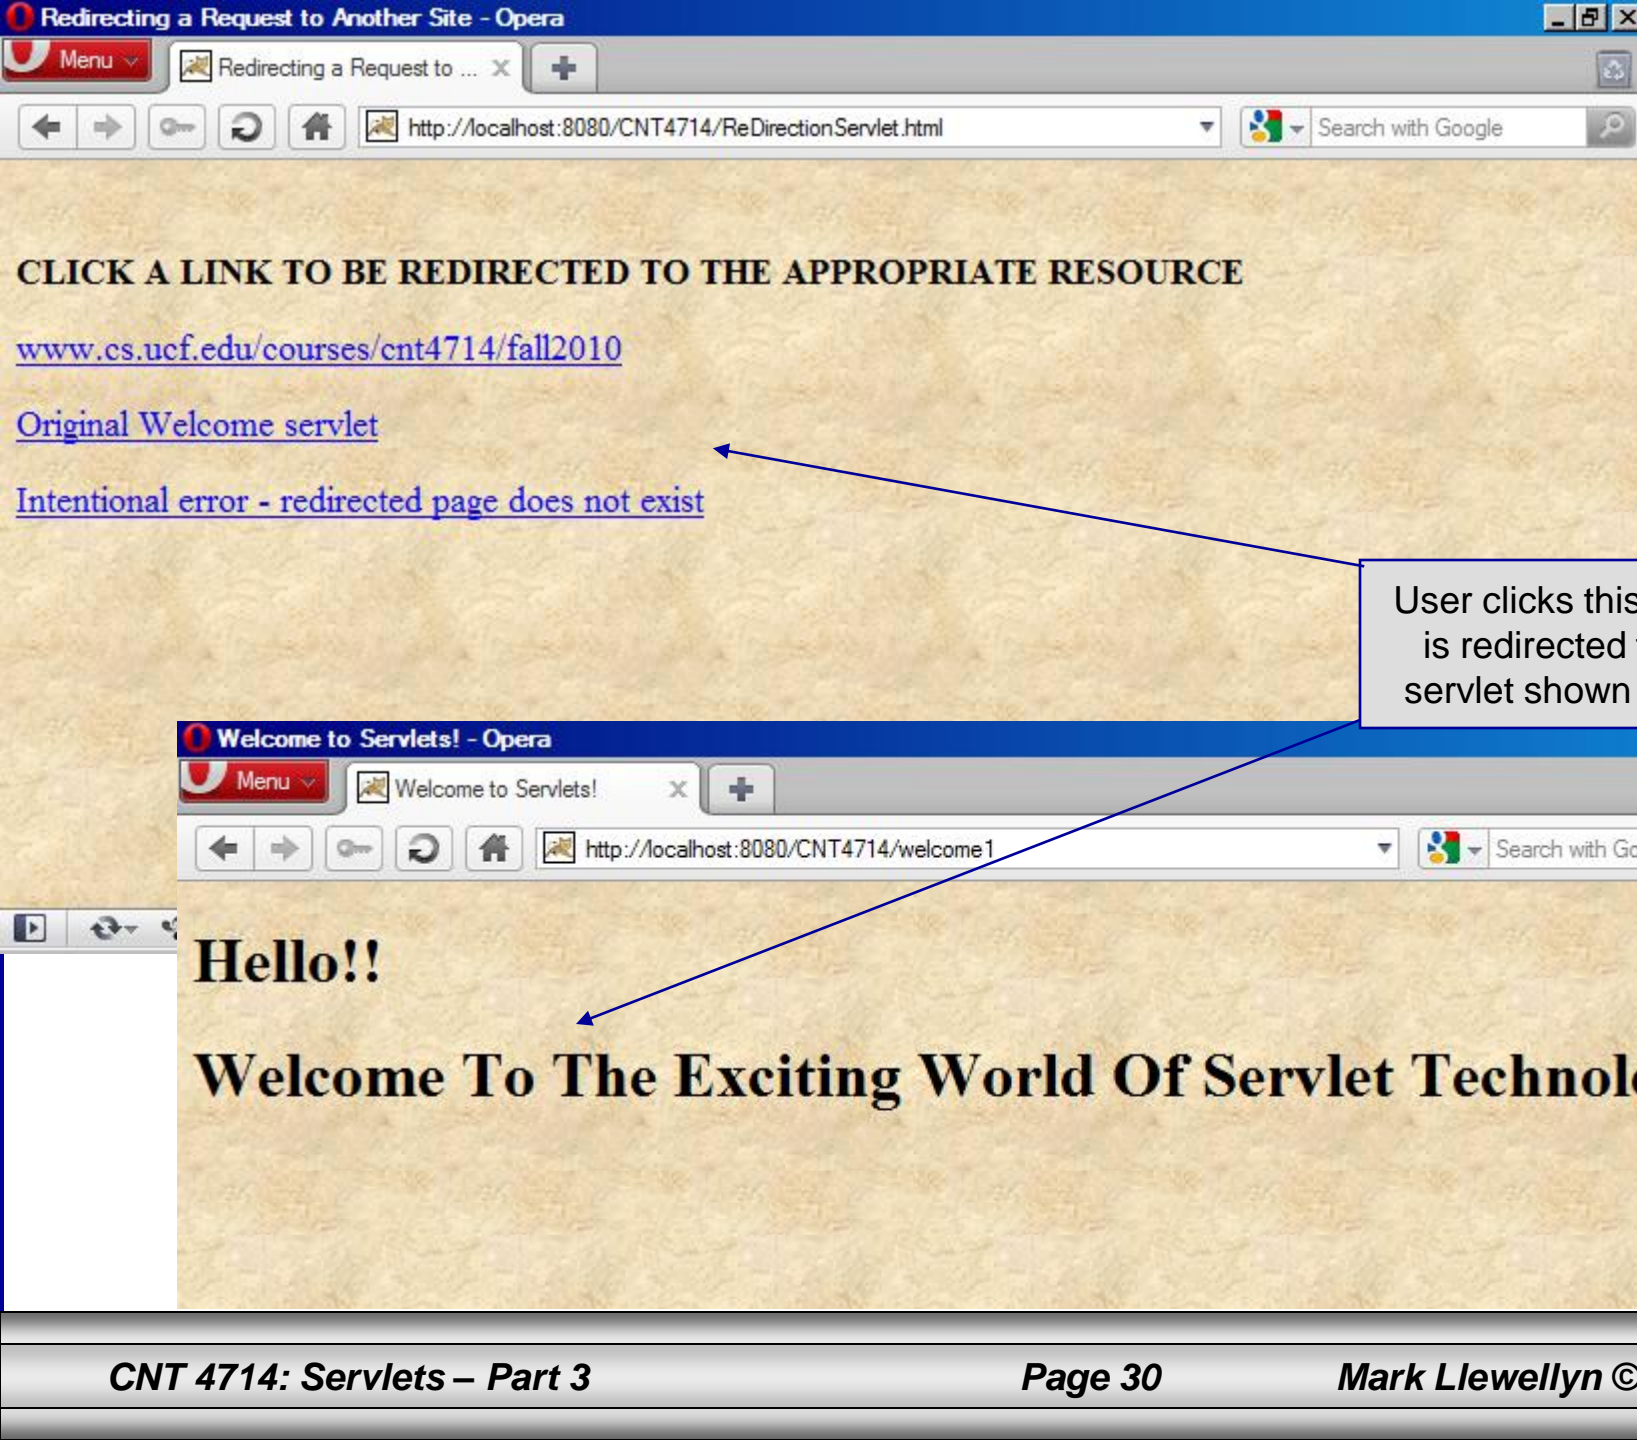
Redirecting a Request to Another Site - Opera

Menu

Redirecting a Request to ...

http://localhost:8080/CNT4714/ReDirectionServlet.html

Search with Google

CLICK A LINK TO BE REDIRECTED TO THE APPROPRIATE RESOURCE

www.cs.ucf.edu/courses/cnt4714/fall2010

Original Welcome servlet

Intentional error - redirected page does not exist

User clicks this is redirected servlet shown

Welcome to Servlets! - Opera

Menu

Welcome to Servlets!

http://localhost:8080/CNT4714/welcome1

Search with Go

Hello!!

Welcome To The Exciting World Of Servlet Technol

CNT 4714: Servlets – Part 3

Page 30

Mark Llewellyn ©